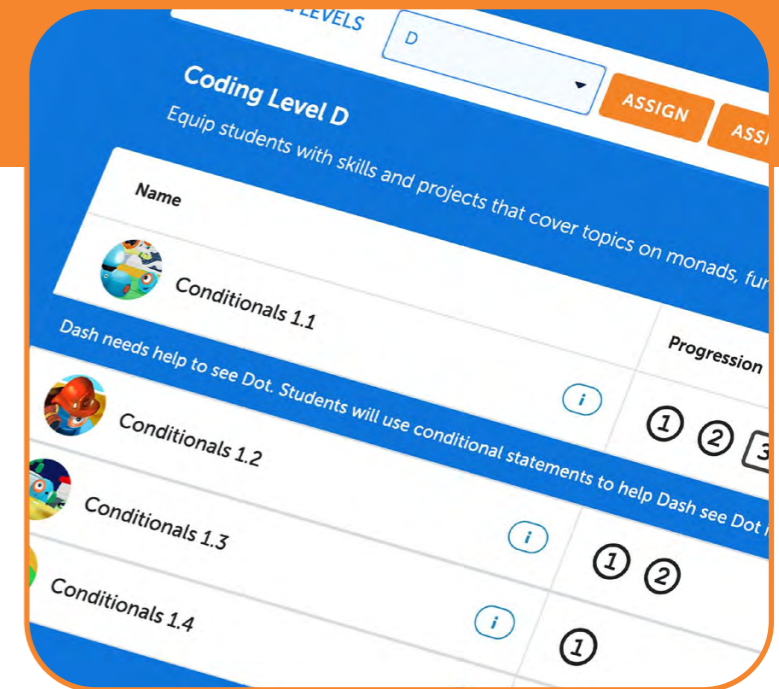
LEVELS

D

ASSIGN

ASSI

Coding Level D

Equip students with skills and projects that cover topics on monads, fu

Name

Conditionals 1.1

Progression

Dash needs help to see Dot. Students will use conditional statements to help Dash see Dot

i

① ② 3

Conditionals 1.2

Conditionals 1.3

i

① ②

Conditionals 1.4

i

①